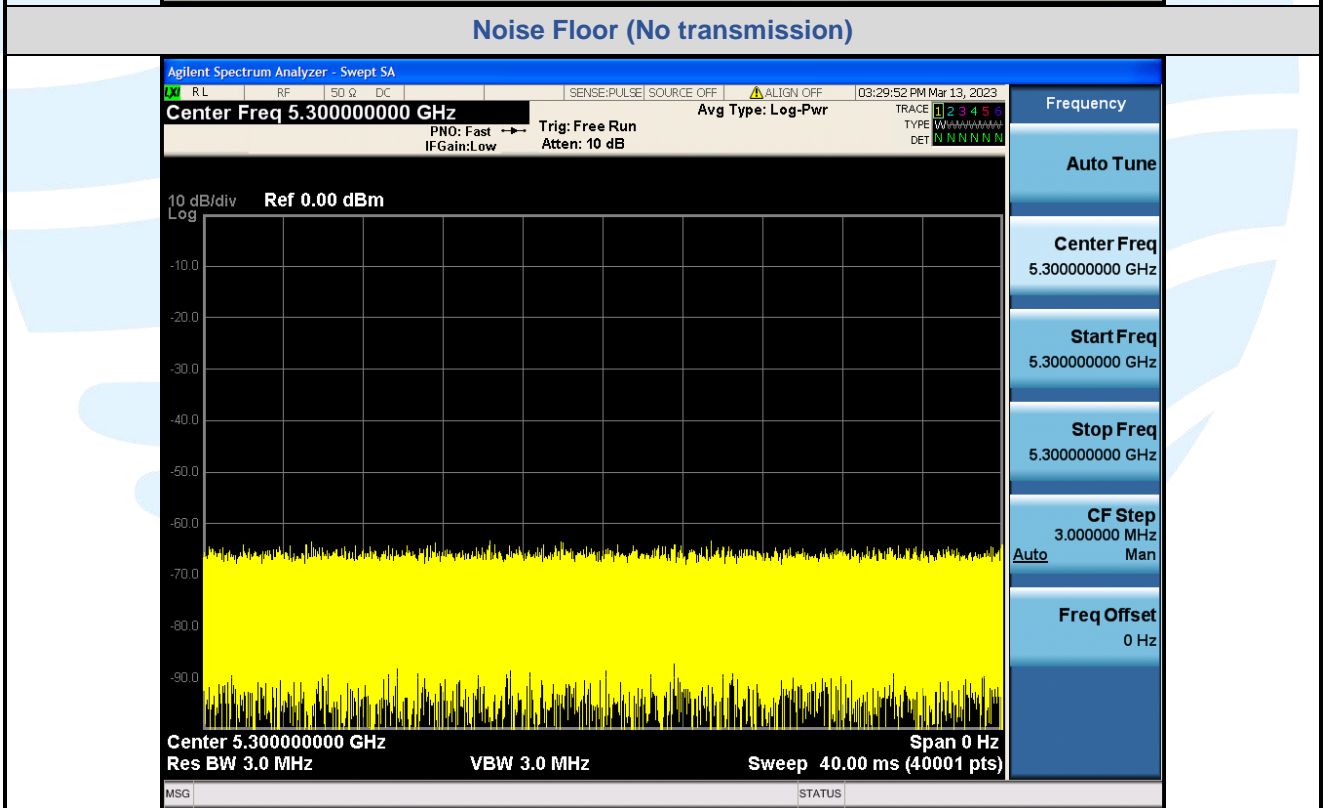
Noise Floor (No transmission)

Agilent Spectrum Analyzer - Swept SA

LXI RL RF 50 Ω DC SENSE:PULSE SOURCE OFF ALIGN OFF 03:29:52 PM Mar 13, 2023

Center Freq 5.300000000 GHz

PNO: Fast IFGain:Low

Trig: Free Run Atten: 10 dB

Avg Type: Log-Pwr

TRACE 1 2 3 4 5 6
TYPE W
DET N N N N N N

Frequency

Auto Tune

Center Freq 5.300000000 GHz

Start Freq 5.300000000 GHz

Stop Freq 5.300000000 GHz

CF Step 3.000000 MHz
Auto Man

Freq Offset 0 Hz

10 dB/div Log Ref 0.00 dBm

-10.0
-20.0
-30.0
-40.0
-50.0
-60.0
-70.0
-80.0
-90.0

Center 5.300000000 GHz
Res BW 3.0 MHz VBW 3.0 MHz
Span 0 Hz
Sweep 40.00 ms (40001 pts)

MSG STATUS